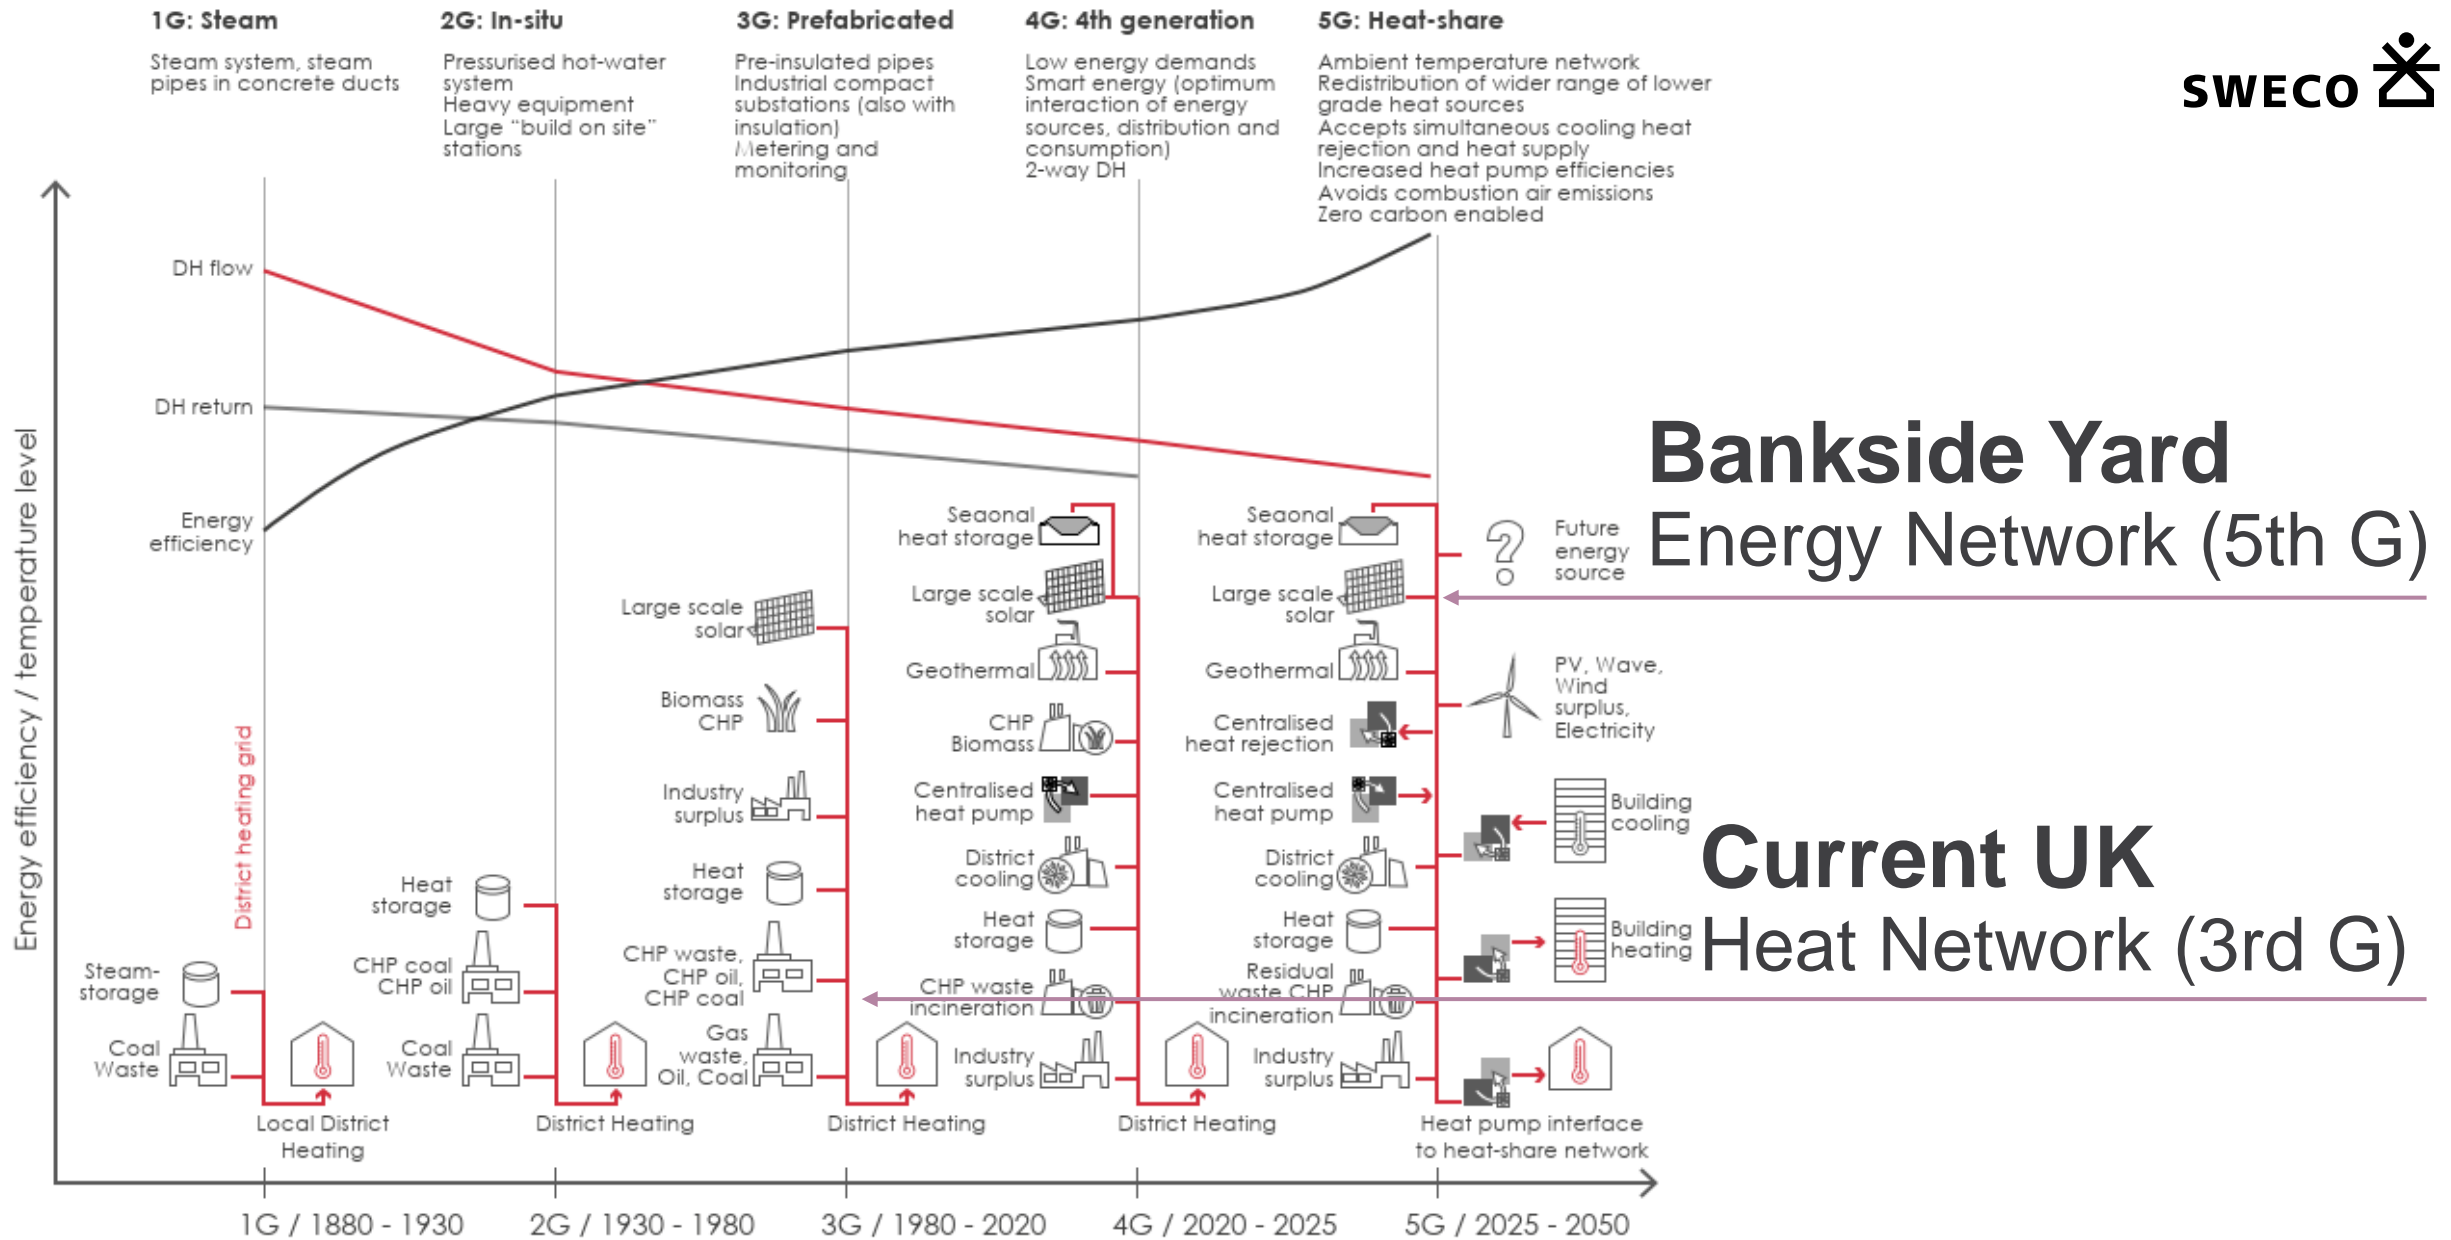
1G: Steam

Steam system, steam pipes in concrete ducts

2G: In-situ

Pressurised hot-water system
Heavy equipment
Large "build on site" stations

3G: Prefabricated

Pre-insulated pipes
Industrial compact substations (also with insulation)
Metering and monitoring

4G: 4th generation

Low energy demands
Smart energy (optimum interaction of energy sources, distribution and consumption)
2-way DH

5G: Heat-share

Ambient temperature network
Redistribution of wider range of lower grade heat sources
Accepts simultaneous cooling heat rejection and heat supply
Increased heat pump efficiencies
Avoids combustion air emissions
Zero carbon enabled

SWECO

DH flow

DH return

Energy efficiency

Energy efficiency / temperature level

District heating grid

Bankside Yard
Energy Network (5th G)

Current UK
Heat Network (3rd G)

Steam-storage

Coal Waste

Local District Heating

Heat storage

CHP coal CHP oil

Coal Waste

District Heating

Large scale solar

Biomass CHP

Industry surplus

Heat storage

CHP waste, CHP oil, CHP coal

Gas waste, Oil, Coal

District Heating

Seasonal heat storage

Large scale solar

Geothermal

CHP Biomass

Centralised heat pump

District cooling

Heat storage

CHP waste incineration

Industry surplus

District Heating

Seasonal heat storage

Large scale solar

Geothermal

Centralised heat rejection

Centralised heat pump

District cooling

Heat storage

Residual waste CHP incineration

Industry surplus

Future energy source

PV, Wave, Wind surplus, Electricity

Building cooling

Building heating

Heat pump interface to heat-share network

1G / 1880 - 1930

2G / 1930 - 1980

3G / 1980 - 2020

4G / 2020 - 2025

5G / 2025 - 2050